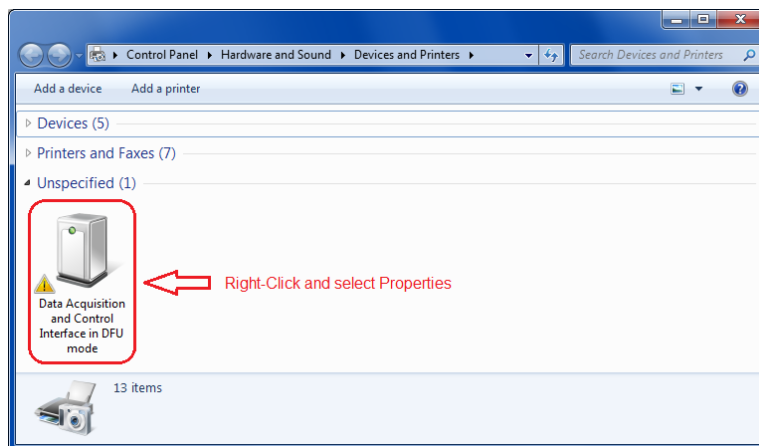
Control Panel ▸ Hardware and Sound ▸ Devices and Printers ▸

Search Devices and Printers

Add a device

Add a printer

Devices (5)

Printers and Faxes (7)

Unspecified (1)

Data Acquisition and Control Interface in DFU mode

Right-Click and select Properties

13 items